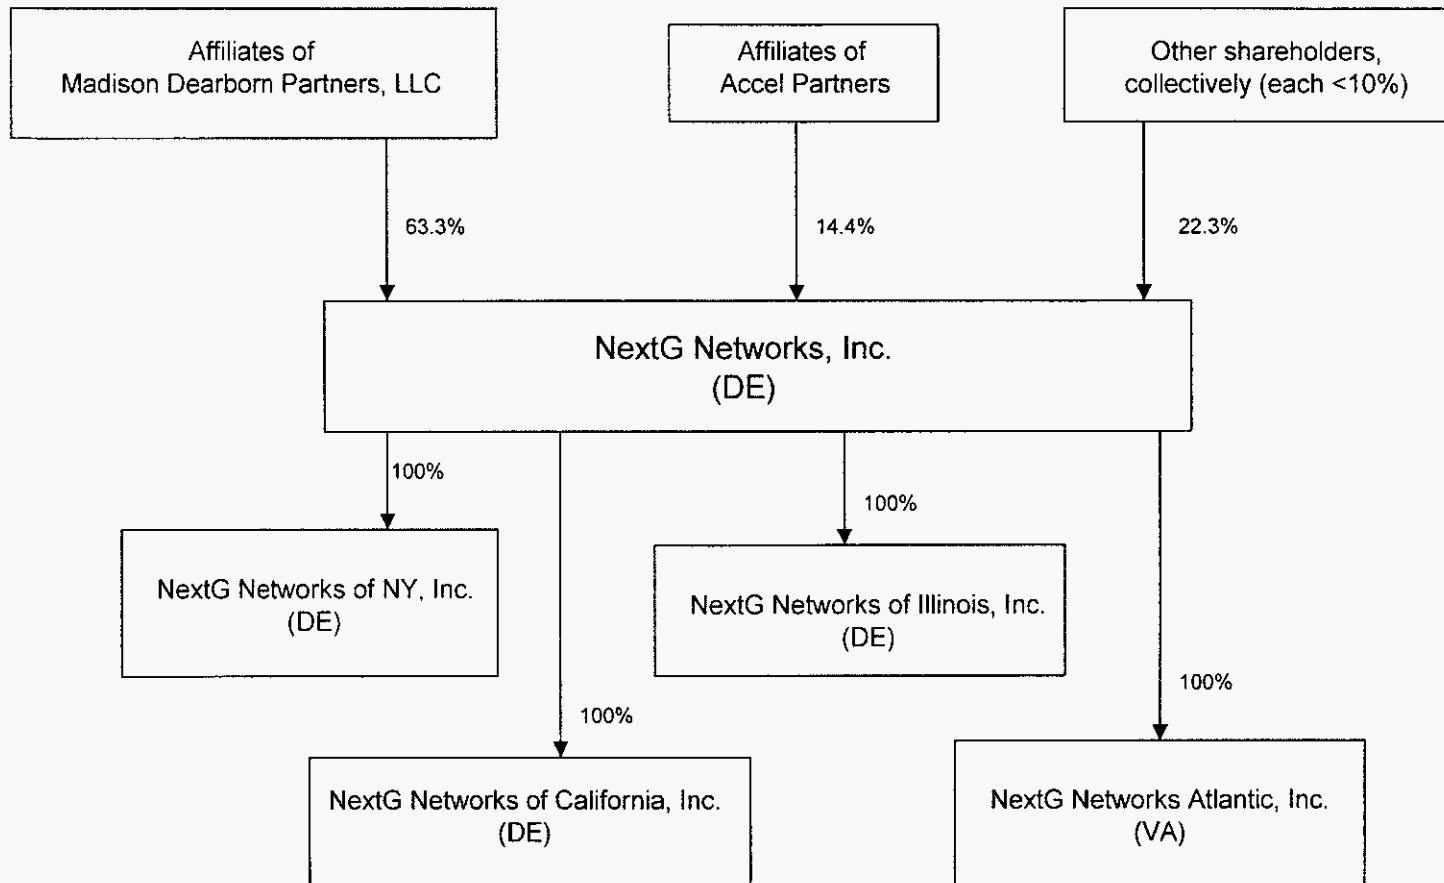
Affiliates of Madison Dearborn Partners, LLC

Affiliates of Accel Partners

Other shareholders, collectively (each <10%)

63.3%

14.4%

22.3%

NextG Networks, Inc. (DE)

100%

100%

NextG Networks of NY, Inc. (DE)

NextG Networks of Illinois, Inc. (DE)

100%

100%

NextG Networks of California, Inc. (DE)

NextG Networks Atlantic, Inc. (VA)